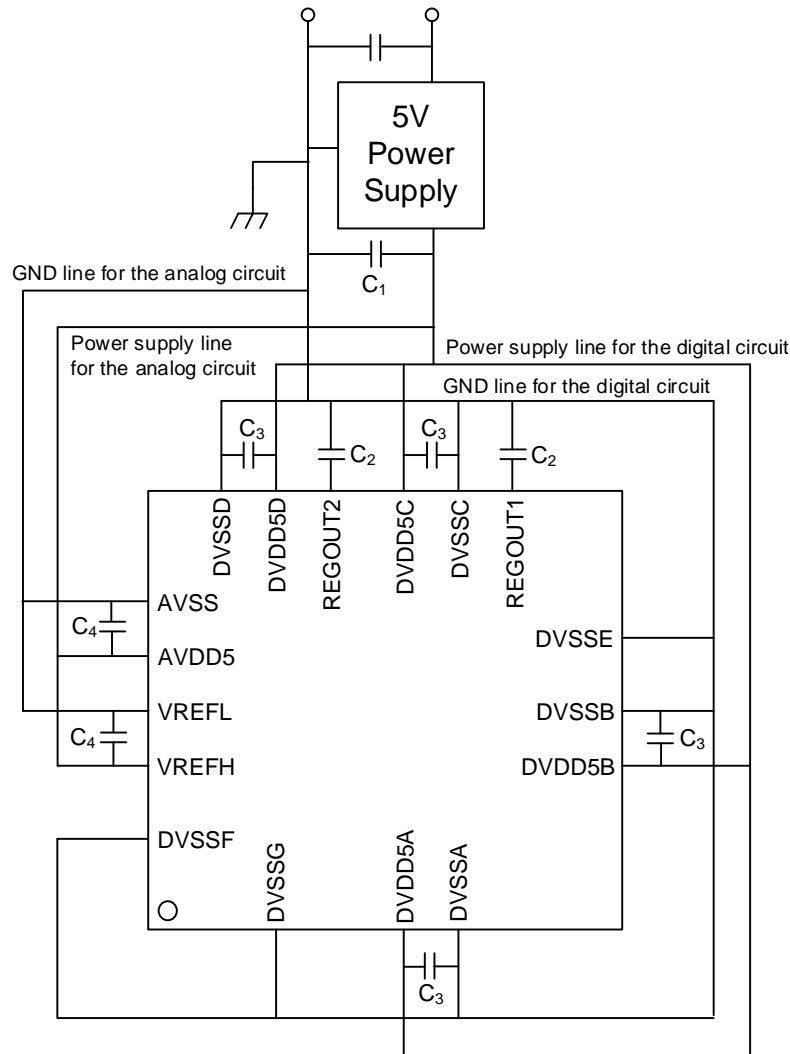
5V Power Supply

GND line for the analog circuit

$C_1$

Power supply line for the analog circuit

Power supply line for the digital circuit

GND line for the digital circuit

$C_3$

$C_2$

$C_3$

$C_2$

DVSSD

DVDD5D

REGOUT2

DVDD5C

DVSSC

REGOUT1

AVSS

$C_4$

AVDD5

DVSSE

VREFL

DVSSB

$C_3$

$C_4$

VREFH

DVDD5B

DVSSF

DVSSG

DVDD5A

DVSSA

$C_3$